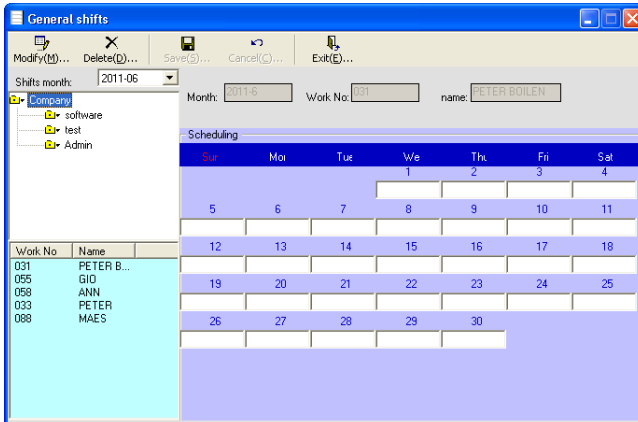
General shifts

Modify(M)... Delete(D)... Save(S)... Cancel(C)... Exit(E)...

Shifts month: 2011-06

Company
software
test
Admin

| Work No | Name |
|---|---|
| 031 | PETER B... |
| 055 | GIO |
| 058 | ANN |
| 033 | PETER |
| 088 | MAES |

Month: 2011-6 Work No: 031 name: PETER BOILEN

Scheduling

| Sun | Mon | Tue | We | Thu | Fri | Sat |
|---|---|---|---|---|---|---|
| | | | 1 | 2 | 3 | 4 |
| 5 | 6 | 7 | 8 | 9 | 10 | 11 |
| 12 | 13 | 14 | 15 | 16 | 17 | 18 |
| 19 | 20 | 21 | 22 | 23 | 24 | 25 |
| 26 | 27 | 28 | 29 | 30 | | |